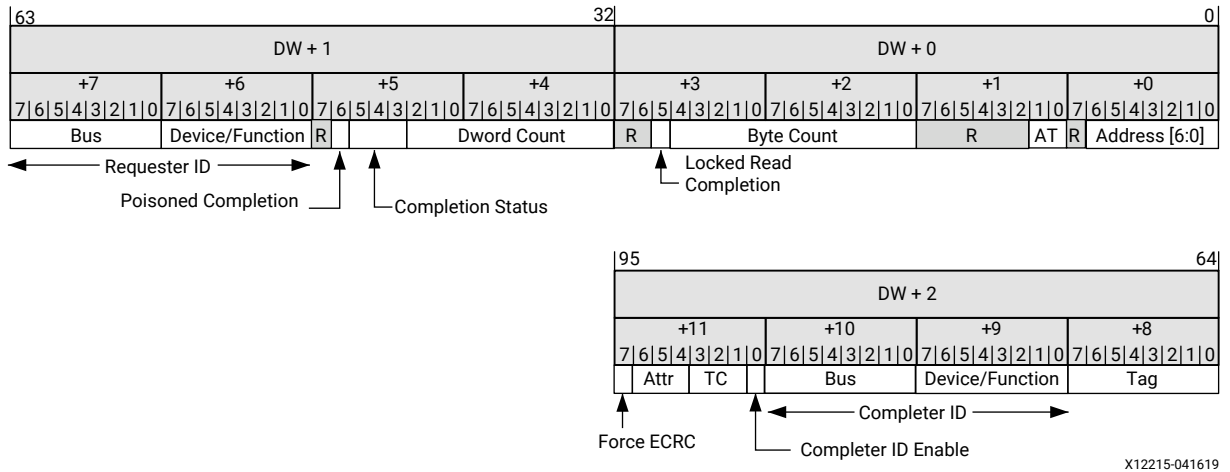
63 32 31 0

DW + 1

DW + 0

| +7 | +6 | +5 | +4 | +3 | +2 | +1 | +0 |
|---|---|---|---|---|---|---|---|
| 7 6 5 4 3 2 1 0 | 7 6 5 4 3 2 1 0 | 7 6 5 4 3 2 1 0 | 7 6 5 4 3 2 1 0 | 7 6 5 4 3 2 1 0 | 7 6 5 4 3 2 1 0 | 7 6 5 4 3 2 1 0 | 7 6 5 4 3 2 1 0 |
| Bus | Device/Function | R | Dword Count | R | Byte Count | R AT R | Address [6:0] |

Requester ID

Poisoned Completion

Completion Status

Locked Read Completion

95 64

DW + 2

| +11 | +10 | +9 | +8 |
|---|---|---|---|
| 7 6 5 4 3 2 1 0 | 7 6 5 4 3 2 1 0 | 7 6 5 4 3 2 1 0 | 7 6 5 4 3 2 1 0 |
| Attr TC | Bus | Device/Function | Tag |

Completer ID

Force ECRC

Completer ID Enable

X12215-041619